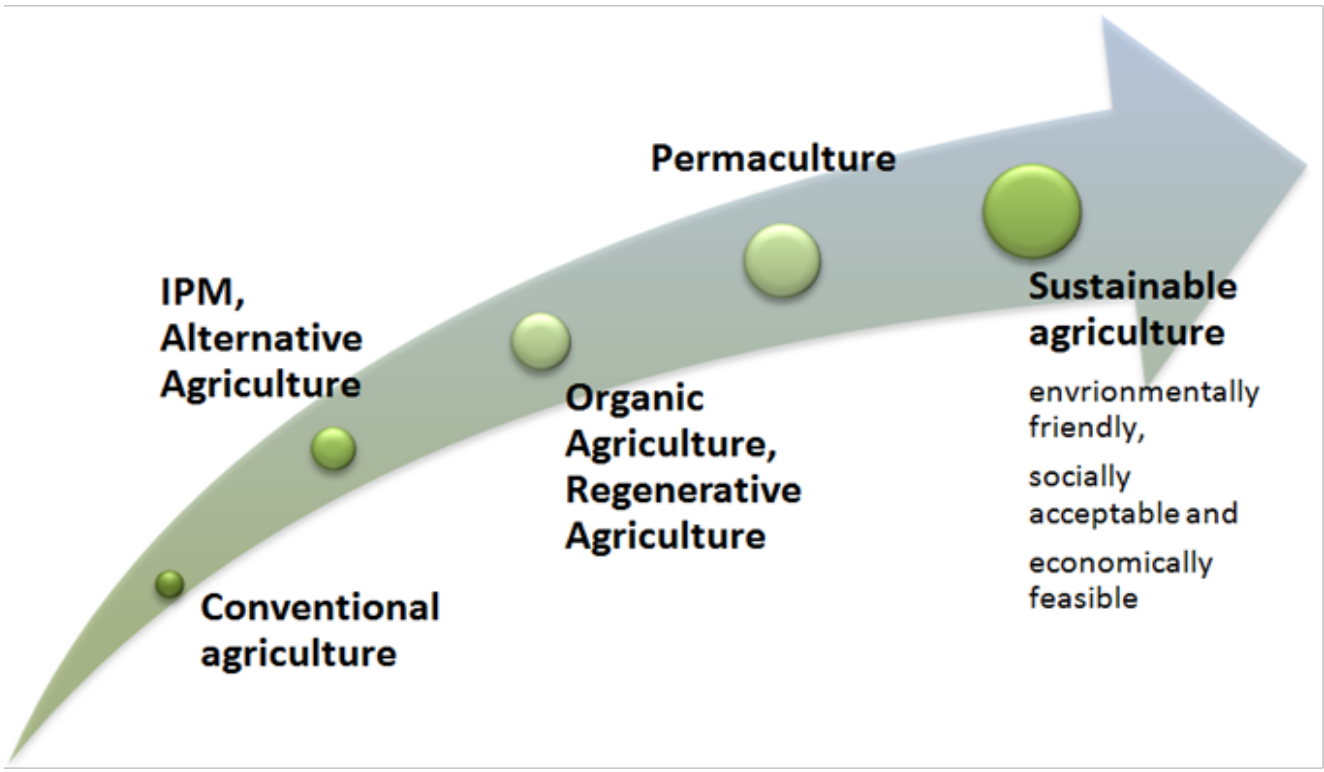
Conventional agriculture

IPM, Alternative Agriculture

Organic Agriculture, Regenerative Agriculture

Permaculture

Sustainable agriculture

envrionmentally friendly,

socially acceptable and

economically feasible